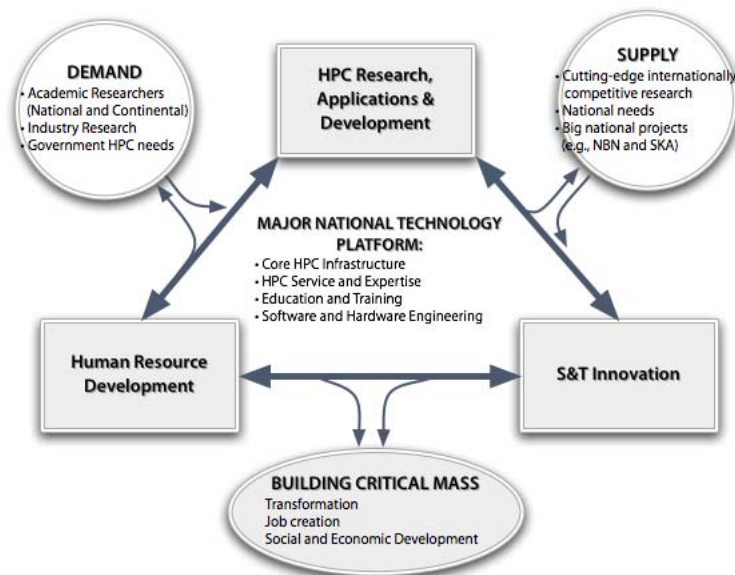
DEMAND
• Academic Researchers (National and Continental)
• Industry Research
• Government HPC needs

HPC Research, Applications & Development

SUPPLY
• Cutting-edge internationally competitive research
• National needs
• Big national projects (e.g., NBN and SKA)

MAJOR NATIONAL TECHNOLOGY PLATFORM:
• Core HPC Infrastructure
• HPC Service and Expertise
• Education and Training
• Software and Hardware Engineering

Human Resource Development

S&T Innovation

BUILDING CRITICAL MASS
Transformation
Job creation
Social and Economic Development